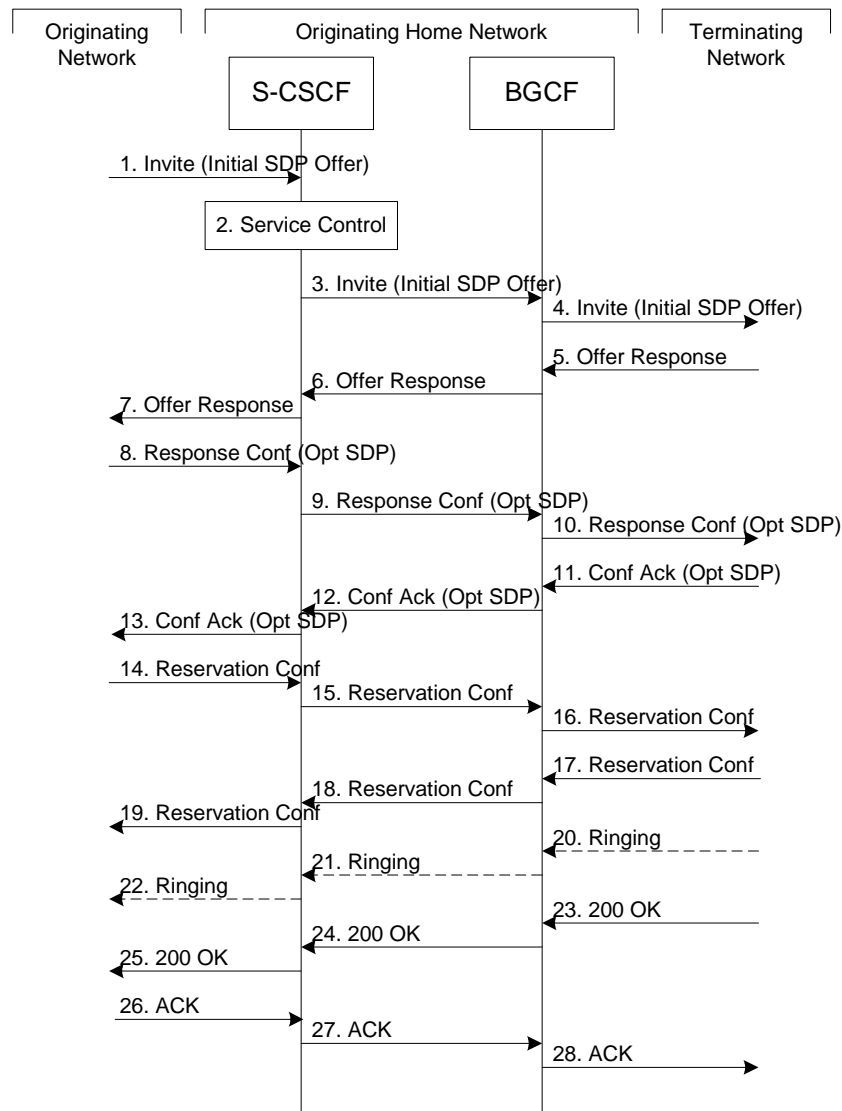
Originating Network

Originating Home Network

Terminating Network

S-CSCF

BGCF

1. Invite (Initial SDP Offer)

2. Service Control

3. Invite (Initial SDP Offer)

4. Invite (Initial SDP Offer)

5. Offer Response

6. Offer Response

7. Offer Response

8. Response Conf (Opt SDP)

9. Response Conf (Opt SDP)

10. Response Conf (Opt SDP)

11. Conf Ack (Opt SDP)

12. Conf Ack (Opt SDP)

13. Conf Ack (Opt SDP)

14. Reservation Conf

15. Reservation Conf

16. Reservation Conf

17. Reservation Conf

18. Reservation Conf

19. Reservation Conf

20. Ringing

21. Ringing

22. Ringing

23. 200 OK

24. 200 OK

25. 200 OK

26. ACK

27. ACK

28. ACK